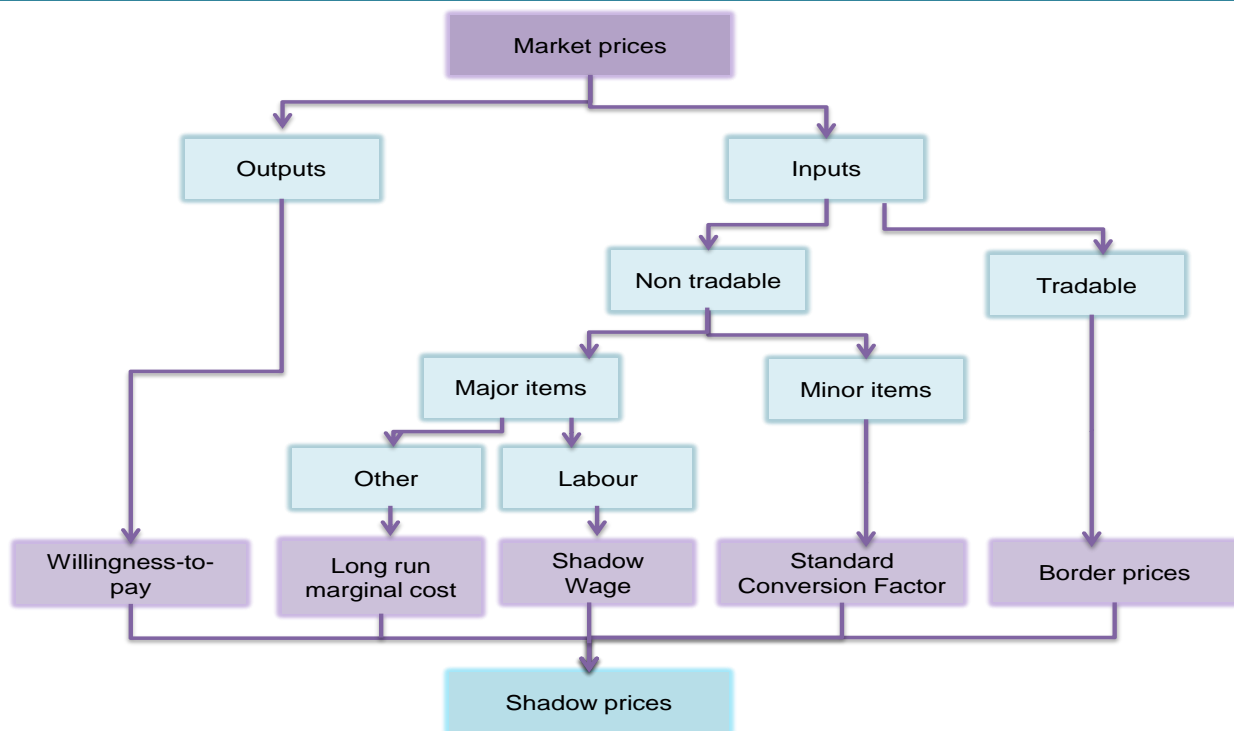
Market prices

Outputs

Inputs

Non tradable

Tradable

Major items

Minor items

Other

Labour

Willingness-to-pay

Long run marginal cost

Shadow Wage

Standard Conversion Factor

Border prices

Shadow prices